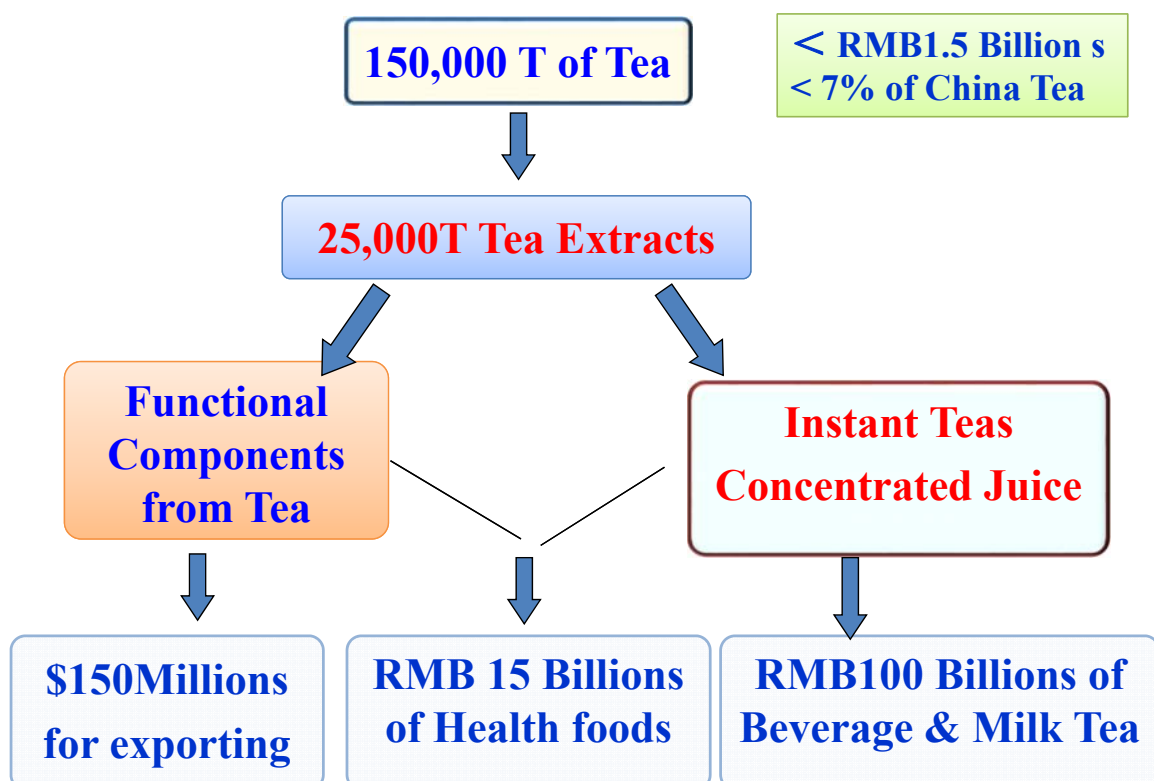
150,000 T of Tea

＜ RMB1.5 Billion s
< 7% of China Tea

25,000T Tea Extracts

Functional Components from Tea

Instant Teas Concentrated Juice

$150Millions for exporting

RMB 15 Billions of Health foods

RMB100 Billions of Beverage & Milk Tea